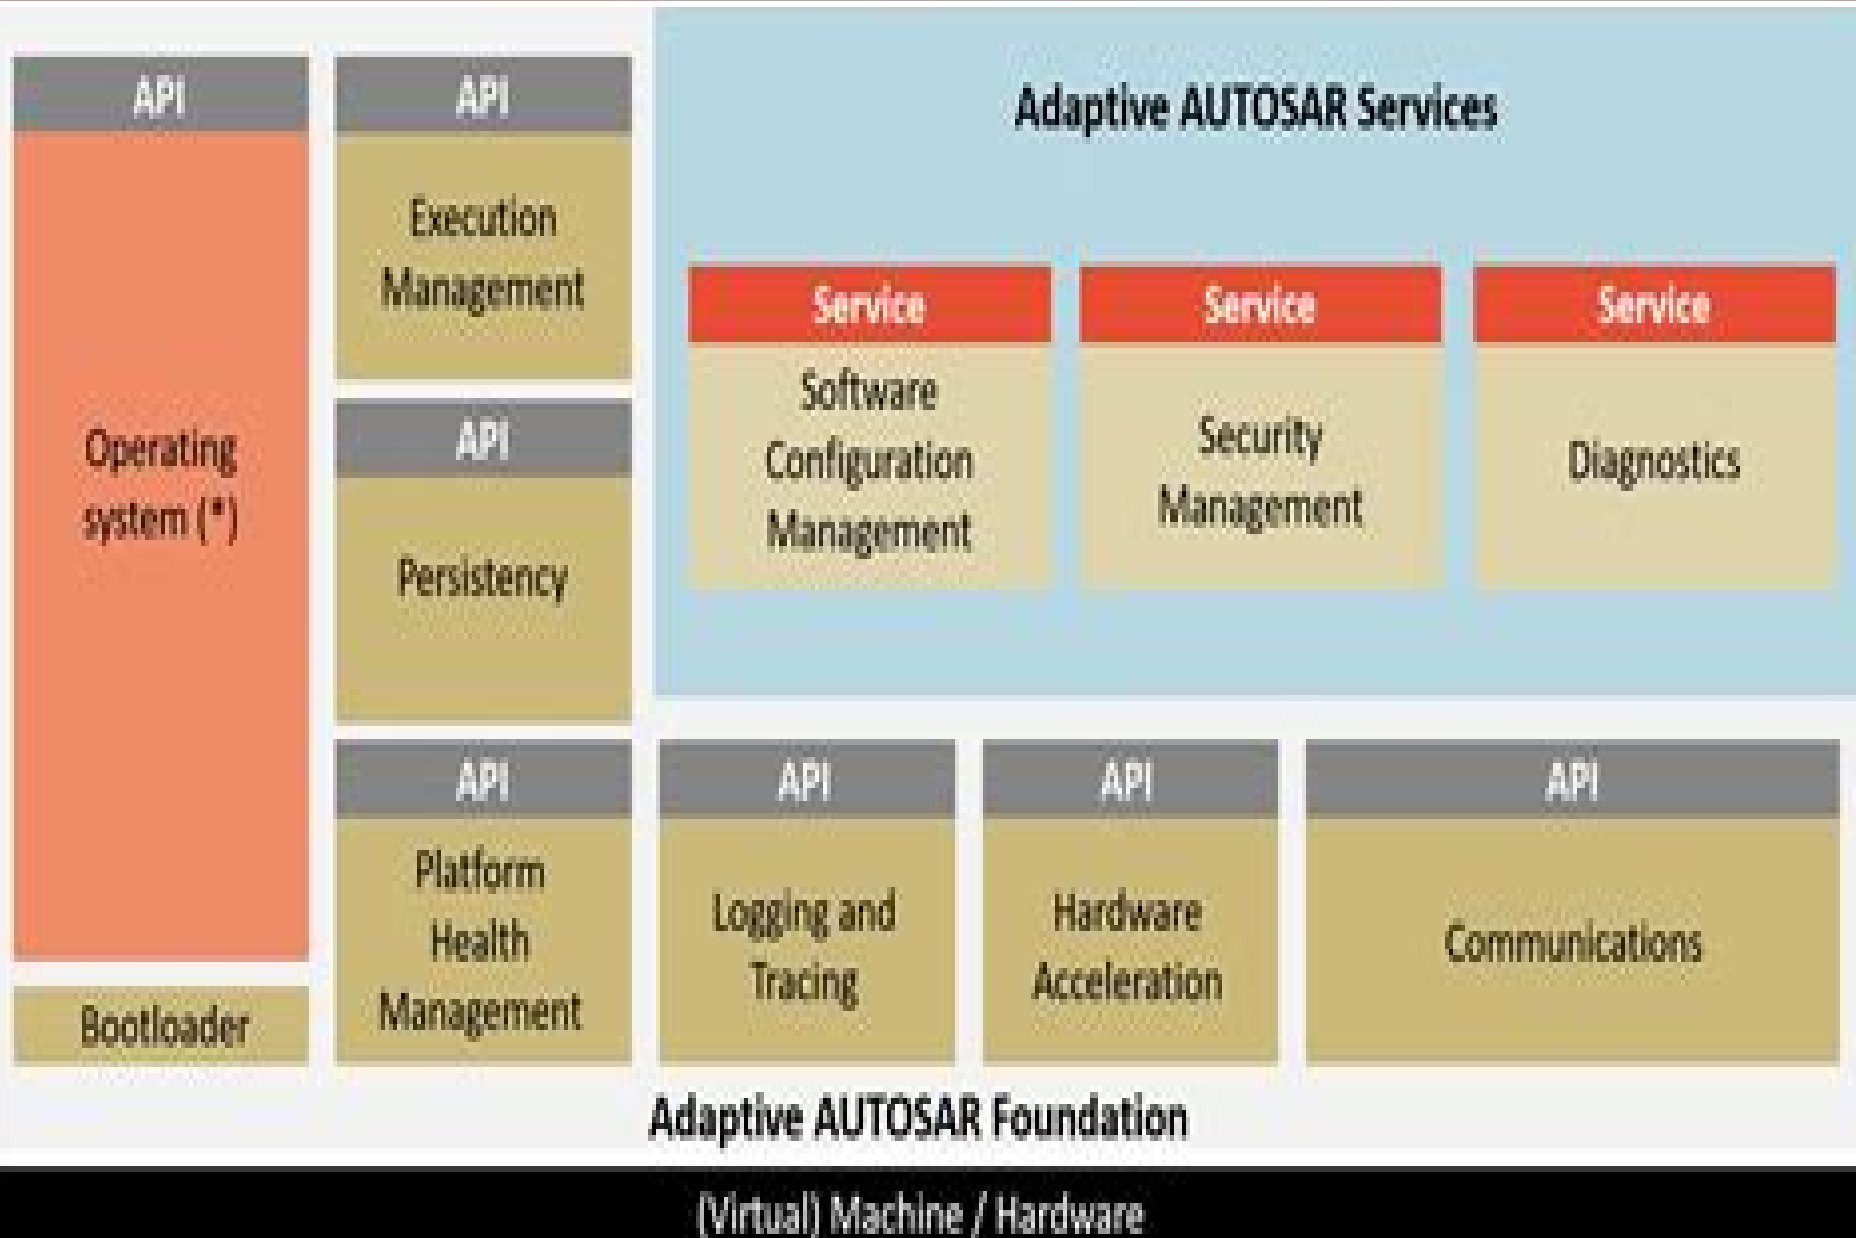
API

Operating system (*)

Bootloader

API

Execution Management

API

Persistency

Adaptive AUTOSAR Services

Service

Software Configuration Management

Service

Security Management

Service

Diagnostics

API

Platform Health Management

API

Logging and Tracing

API

Hardware Acceleration

API

Communications

Adaptive AUTOSAR Foundation

(Virtual) Machine / Hardware